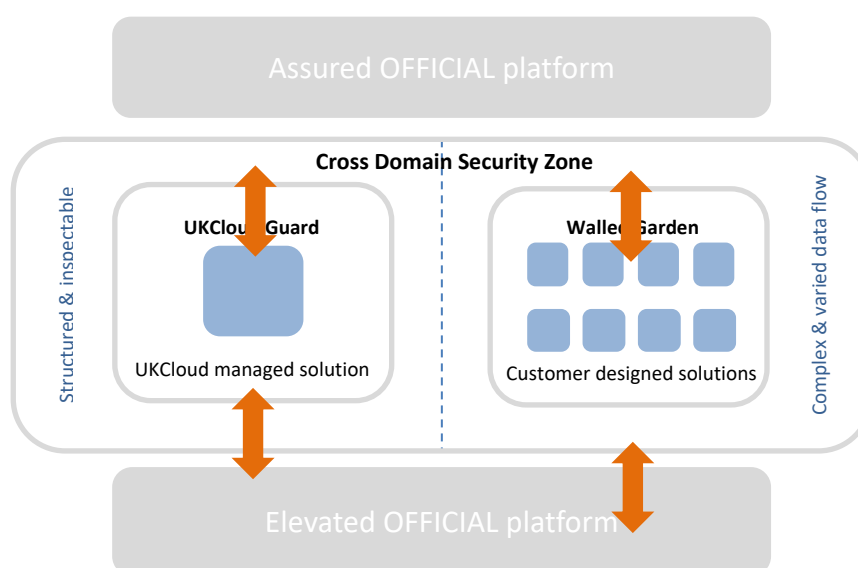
Assured OFFICIAL platform

Cross Domain Security Zone

Structured & inspectable

UKCloud Guard

UKCloud managed solution

Walled Garden

Customer designed solutions

Complex & varied data flow

Elevated OFFICIAL platform